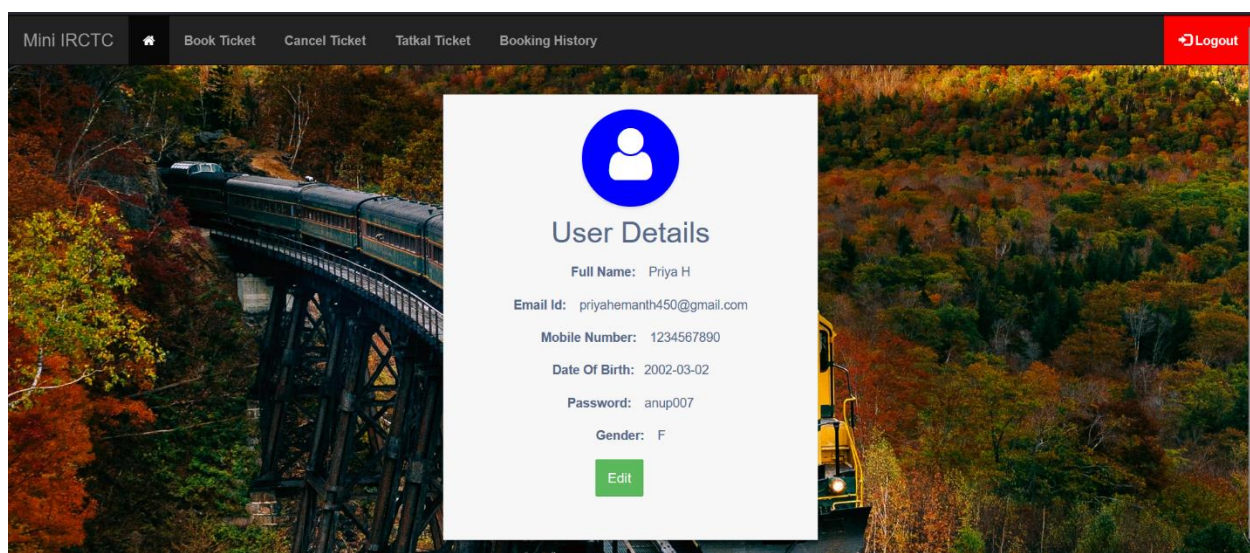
Mini IRCTC Book Ticket Cancel Ticket Tatkal Ticket Booking History Logout

User Details

Full Name: Priya H

Email Id: priyahemanth450@gmail.com

Mobile Number: 1234567890

Date Of Birth: 2002-03-02

Password: anup007

Gender: F

Edit